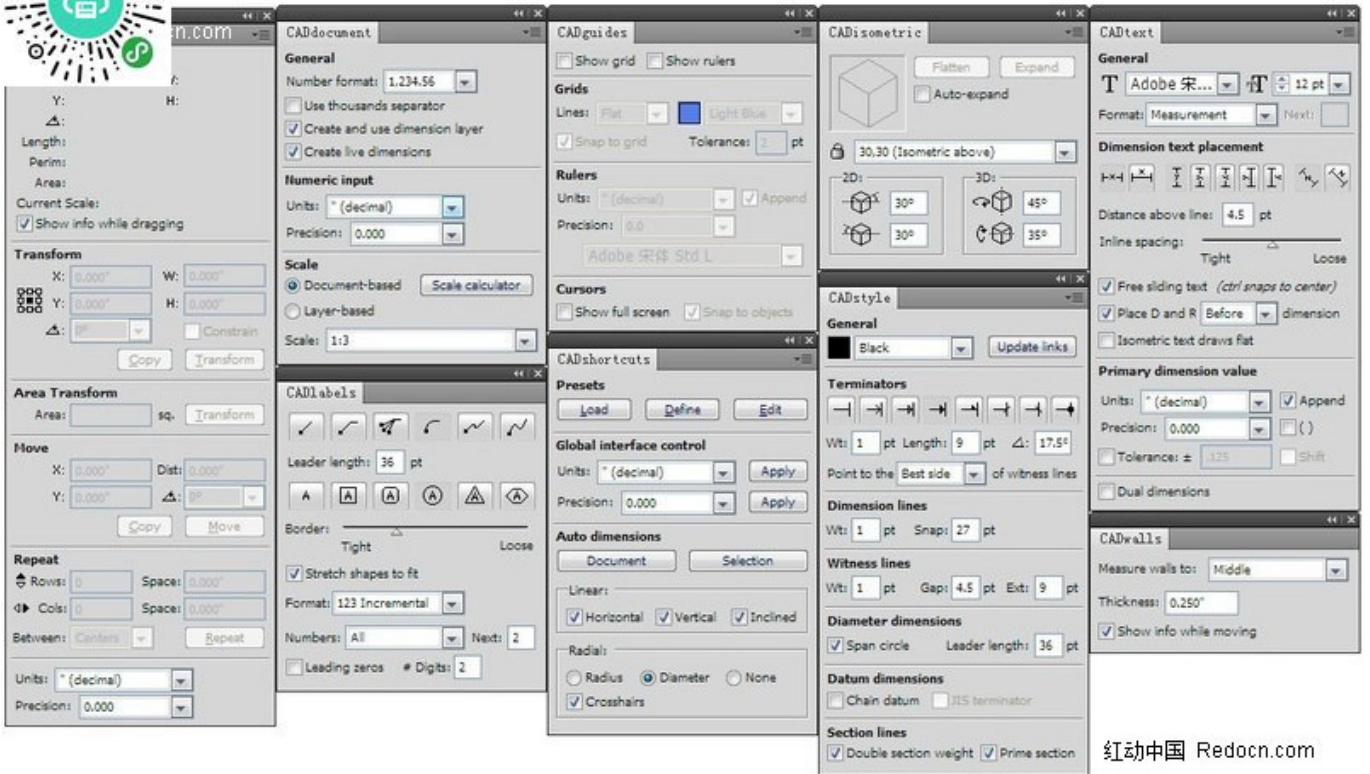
n.com

Y:
H:
Y:
H:
Length:
Perim:
Area:
Current Scale:
Show info while dragging

Transform
X: 0.000" W: 0.000"
Y: 0.000" H: 0.000"
0° Constrain
Copy Transform

Area Transform
Area: sq. Transform

Move
X: 0.000" Dist: 0.000"
Y: 0.000" 0°
Copy Move

Repeat
Rows: 0 Space: 0.000"
Cols: 0 Space: 0.000"
Between: Centers Repeat

Units: " (decimal)
Precision: 0.000

CADdocument
General
Number format: 1,234.56
Use thousands separator
Create and use dimension layer
Create live dimensions
Numeric input
Units: " (decimal)
Precision: 0.000
Scale
Document-based Scale calculator
Layer-based
Scale: 1:3

CADlabels
Leader length: 36 pt
Border:
Tight Loose
Stretch shapes to fit
Format: 123 Incremental
Numbers: All Next: 2
Leading zeros # Digits: 2

CADguides
Show grid Show rulers
Grids
Lines: Flat Light Blue
Snap to grid Tolerance: 2 pt
Rulers
Units: " (decimal) Append
Precision: 0.0
Adobe 宋体 Std L
Cursors
Show full screen Snap to objects

CADshortcuts
Presets
Load Define Edit
Global interface control
Units: " (decimal) Apply
Precision: 0.000 Apply
Auto dimensions
Document Selection
Linear:
Horizontal Vertical Inclined
Radial:
Radius Diameter None
Crosshairs

CADisometric
Flatten Expand
Auto-expand
30,30 (Isometric above)
2D:
30°
30°
3D:
45°
35°

CADstyle
General
Black Update links
Terminators
Wt: 1 pt Length: 9 pt 17.5°
Point to the Best side of witness lines
Dimension lines
Wt: 1 pt Snap: 27 pt
Witness lines
Wt: 1 pt Gap: 4.5 pt Ext: 9 pt
Diameter dimensions
Span circle Leader length: 36 pt
Datum dimensions
Chain datum JIS terminator
Section lines
Double section weight Prime section

CADtext
General
T Adobe 宋... 12 pt
Format: Measurement Next:
Dimension text placement
Distance above line: 4.5 pt
Inline spacing:
Tight Loose
Free sliding text (ctrl snaps to center)
Place D and R Before dimension
Isometric text draws flat
Primary dimension value
Units: " (decimal) Append
Precision: 0.000 ( )
Tolerance: ± .125 Shift
Dual dimensions

CADwalls
Measure walls to: Middle
Thickness: 0.250"
Show info while moving

红动中国 Redocn.com